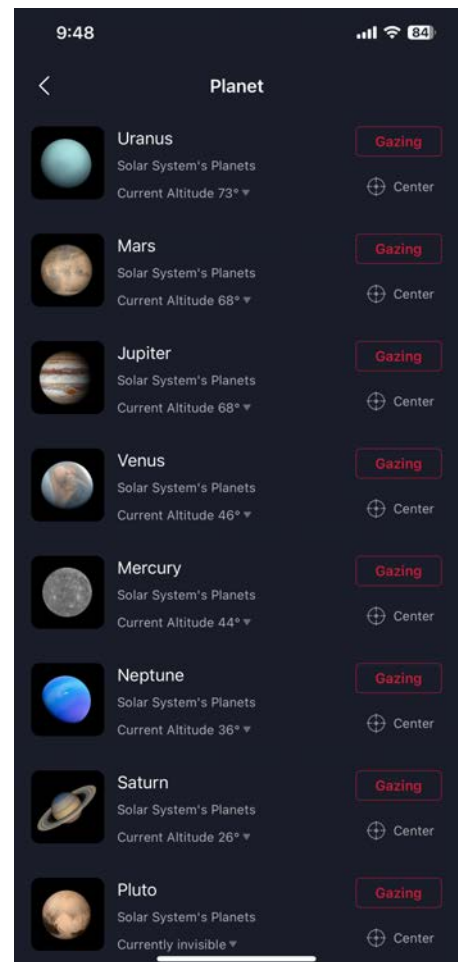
9:48

84

Planet

Uranus
Solar System's Planets
Current Altitude 73°
Gazing
Center

Mars
Solar System's Planets
Current Altitude 68°
Gazing
Center

Jupiter
Solar System's Planets
Current Altitude 68°
Gazing
Center

Venus
Solar System's Planets
Current Altitude 46°
Gazing
Center

Mercury
Solar System's Planets
Current Altitude 44°
Gazing
Center

Neptune
Solar System's Planets
Current Altitude 36°
Gazing
Center

Saturn
Solar System's Planets
Current Altitude 26°
Gazing
Center

Pluto
Solar System's Planets
Currently invisible
Gazing
Center